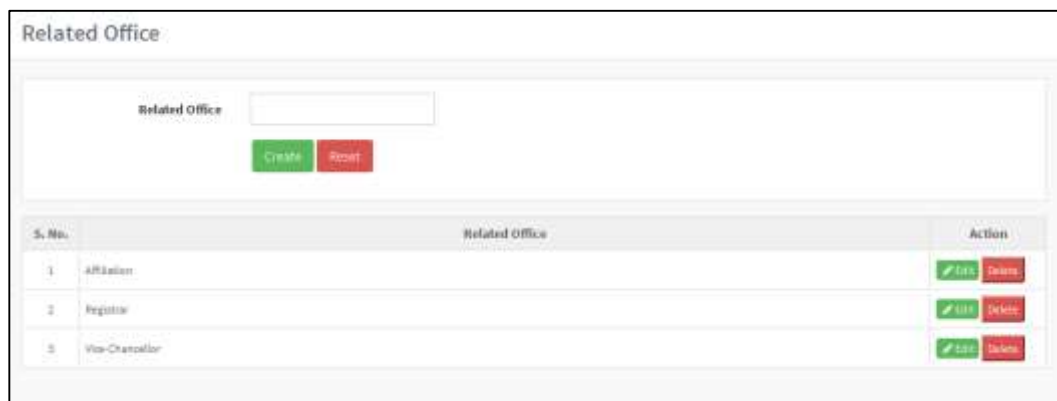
Related Office

Related Office

Create Reset

| S. No. | Related Office | Action |
|---|---|---|
| 1 | Affiliation | Edit Delete |
| 2 | Registrar | Edit Delete |
| 3 | Vice-Chancellor | Edit Delete |